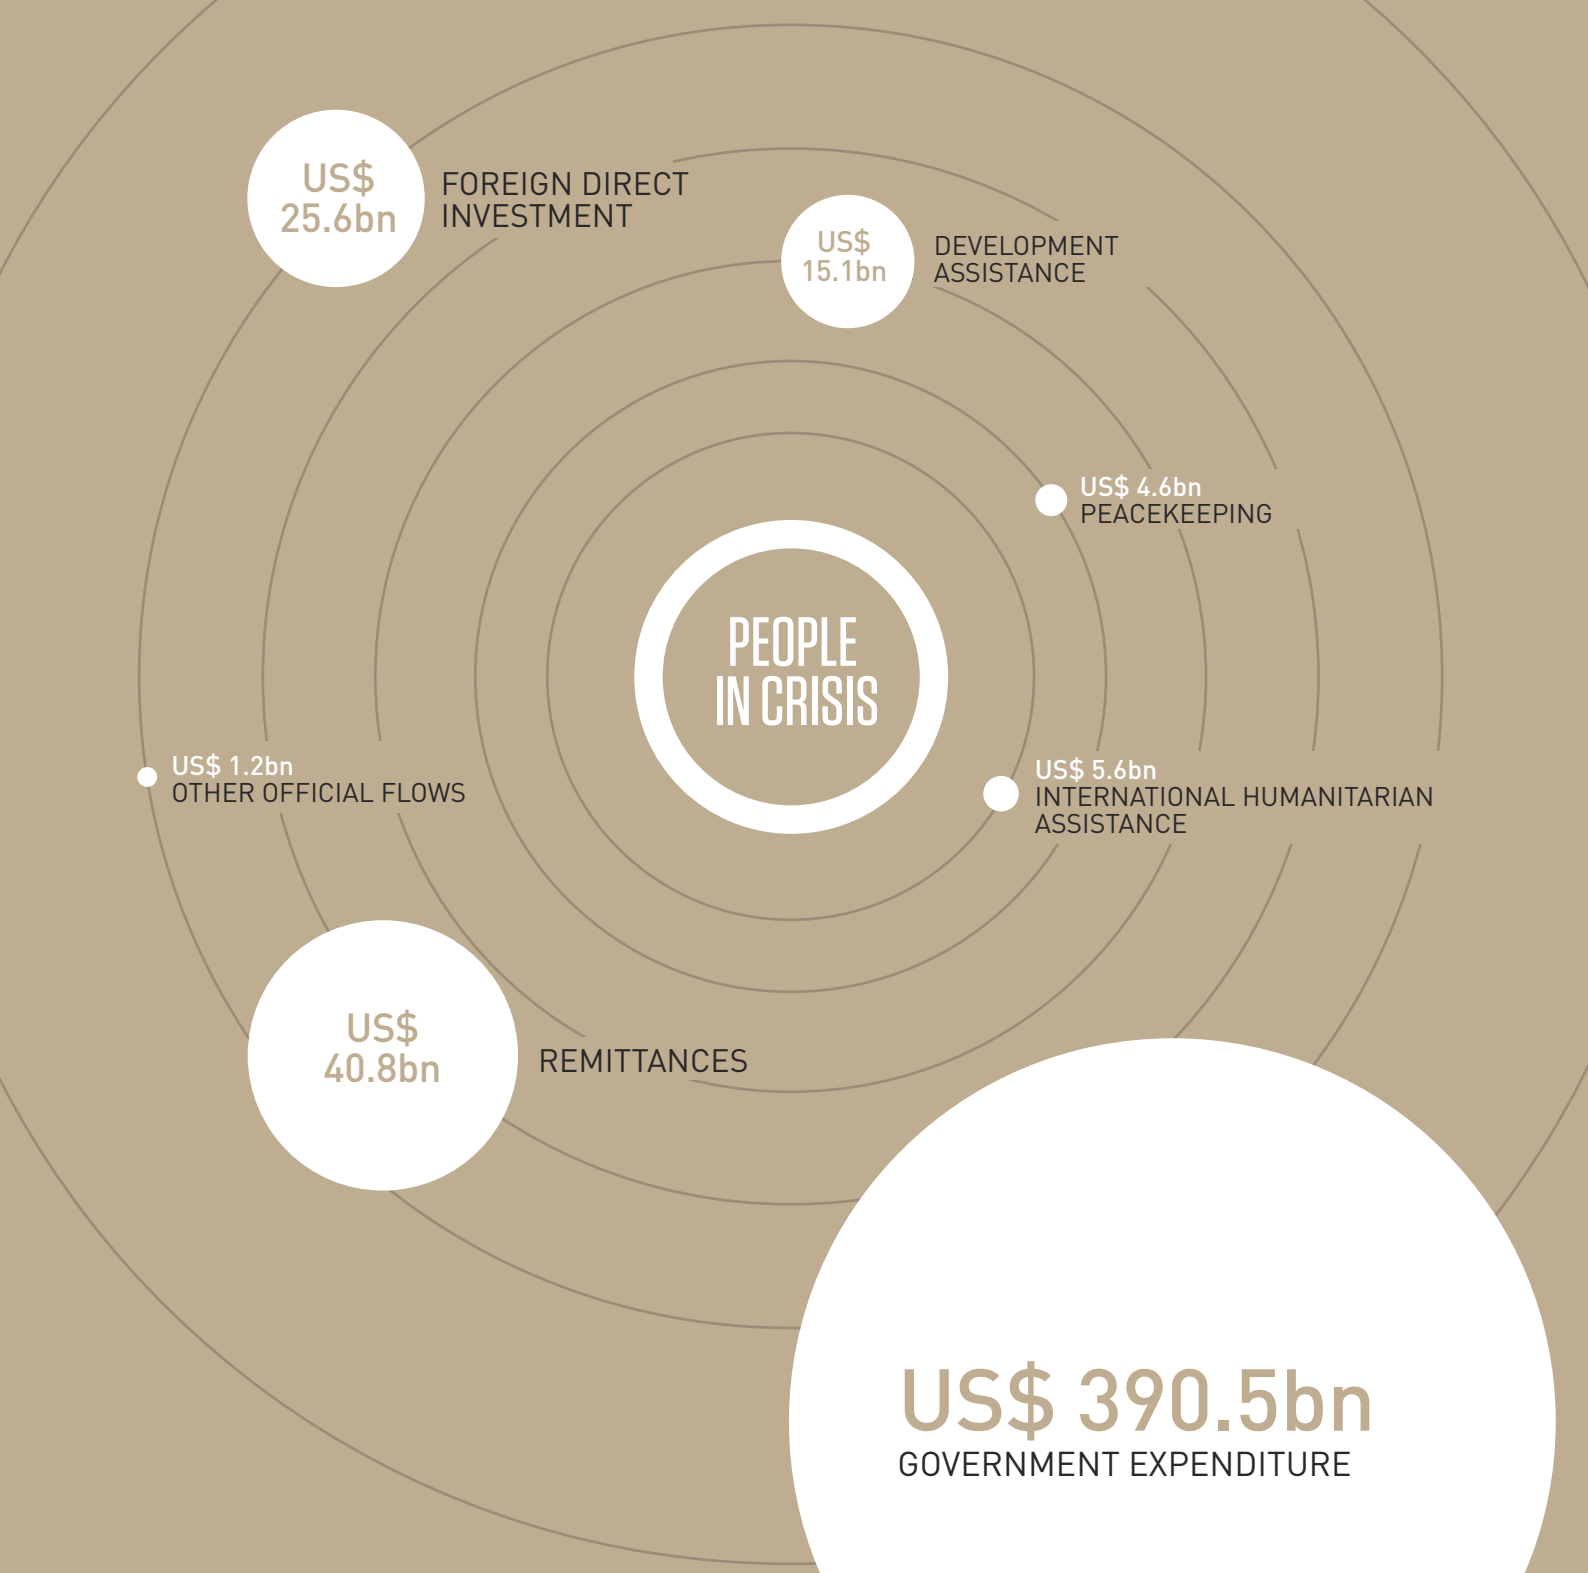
US$ 25.6bn

FOREIGN DIRECT INVESTMENT

US$ 15.1bn

DEVELOPMENT ASSISTANCE

US$ 4.6bn
PEACEKEEPING

PEOPLE IN CRISIS

US$ 1.2bn
OTHER OFFICIAL FLOWS

US$ 5.6bn
INTERNATIONAL HUMANITARIAN ASSISTANCE

US$ 40.8bn

REMITTANCES

US$ 390.5bn
GOVERNMENT EXPENDITURE